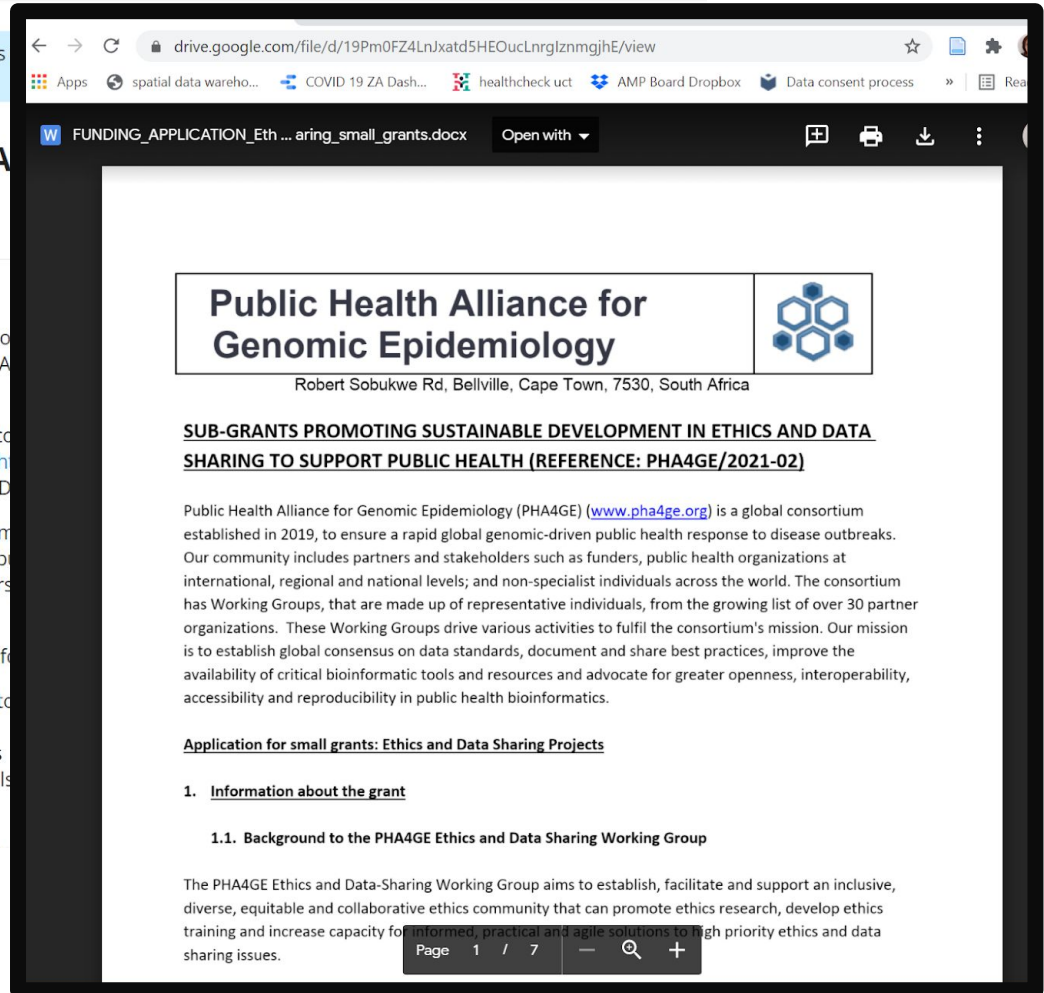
drive.google.com/file/d/19Pm0FZ4LnJxatd5HEOucLnrgIznmgjhE/view

Apps spatial data wareho... COVID 19 ZA Dash... healthcheck uct AMP Board Dropbox Data consent process » Rea

FUNDING_APPLICATION_Eth ... aring_small_grants.docx Open with

Public Health Alliance for Genomic Epidemiology

Robert Sobukwe Rd, Bellville, Cape Town, 7530, South Africa

SUB-GRANTS PROMOTING SUSTAINABLE DEVELOPMENT IN ETHICS AND DATA SHARING TO SUPPORT PUBLIC HEALTH (REFERENCE: PHA4GE/2021-02)

Public Health Alliance for Genomic Epidemiology (PHA4GE) (www.pha4ge.org) is a global consortium established in 2019, to ensure a rapid global genomic-driven public health response to disease outbreaks. Our community includes partners and stakeholders such as funders, public health organizations at international, regional and national levels; and non-specialist individuals across the world. The consortium has Working Groups, that are made up of representative individuals, from the growing list of over 30 partner organizations. These Working Groups drive various activities to fulfil the consortium's mission. Our mission is to establish global consensus on data standards, document and share best practices, improve the availability of critical bioinformatic tools and resources and advocate for greater openness, interoperability, accessibility and reproducibility in public health bioinformatics.

Application for small grants: Ethics and Data Sharing Projects

1. Information about the grant

1.1. Background to the PHA4GE Ethics and Data Sharing Working Group

The PHA4GE Ethics and Data-Sharing Working Group aims to establish, facilitate and support an inclusive, diverse, equitable and collaborative ethics community that can promote ethics research, develop ethics training and increase capacity fo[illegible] informed, practical and agile solutions to high priority ethics and data sharing issues.

Page 1 / 7